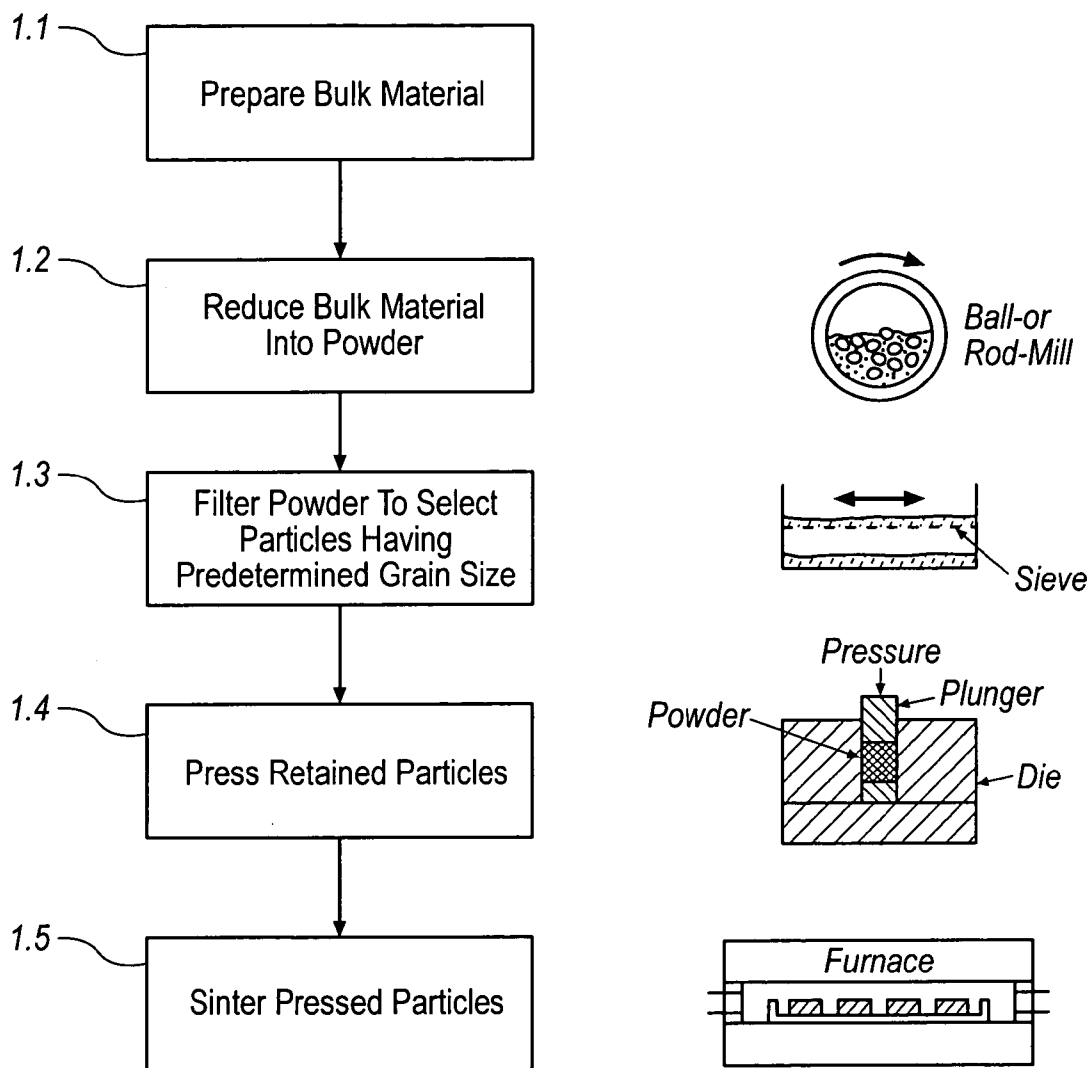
1.1
Prepare Bulk Material

1.2
Reduce Bulk Material Into Powder

Ball-or Rod-Mill

1.3
Filter Powder To Select Particles Having Predetermined Grain Size

Sieve

1.4
Press Retained Particles

Pressure
Plunger
Powder
Die

1.5
Sinter Pressed Particles

Furnace